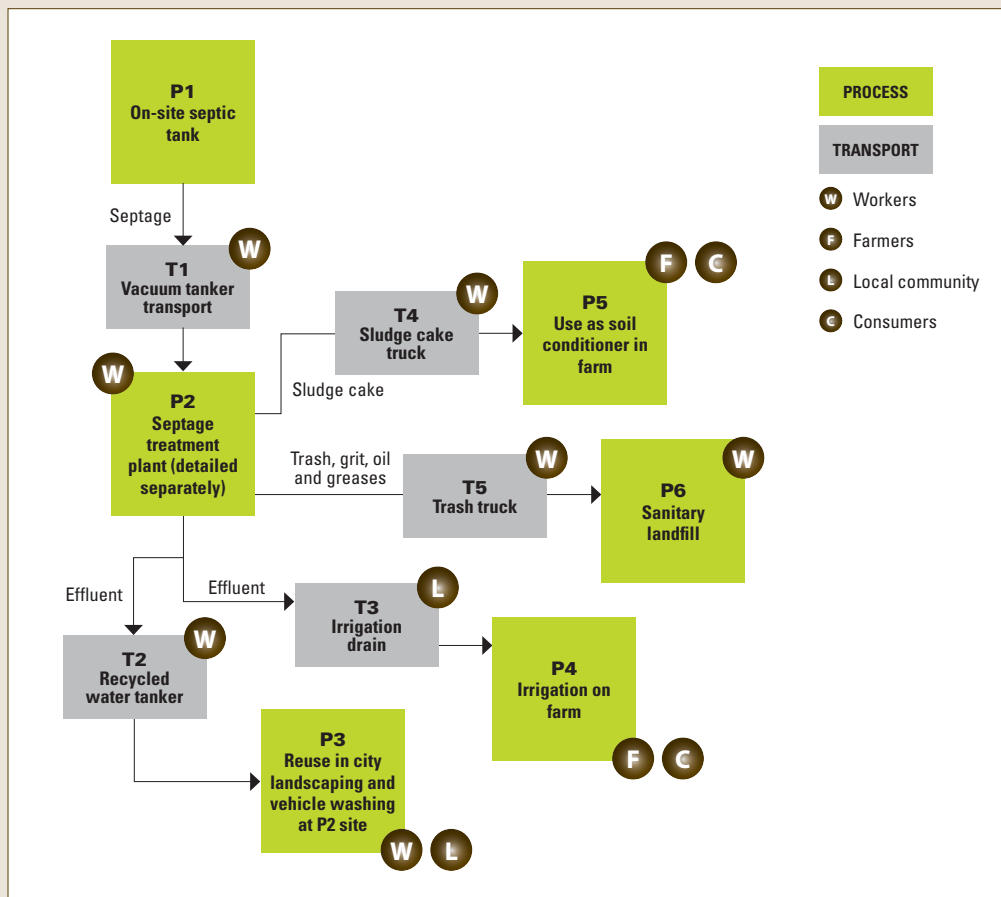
P1
On-site septic tank

Septage

W

T1
Vacuum tanker transport

W

P2
Septage treatment plant (detailed separately)

Sludge cake

W

T4
Sludge cake truck

F C

P5
Use as soil conditioner in farm

Trash, grit, oil and greases

W

T5
Trash truck

W

P6
Sanitary landfill

Effluent

Effluent

L

T3
Irrigation drain

W

T2
Recycled water tanker

P4
Irrigation on farm

F C

P3
Reuse in city landscaping and vehicle washing at P2 site

W L

PROCESS

TRANSPORT

W Workers

F Farmers

L Local community

C Consumers